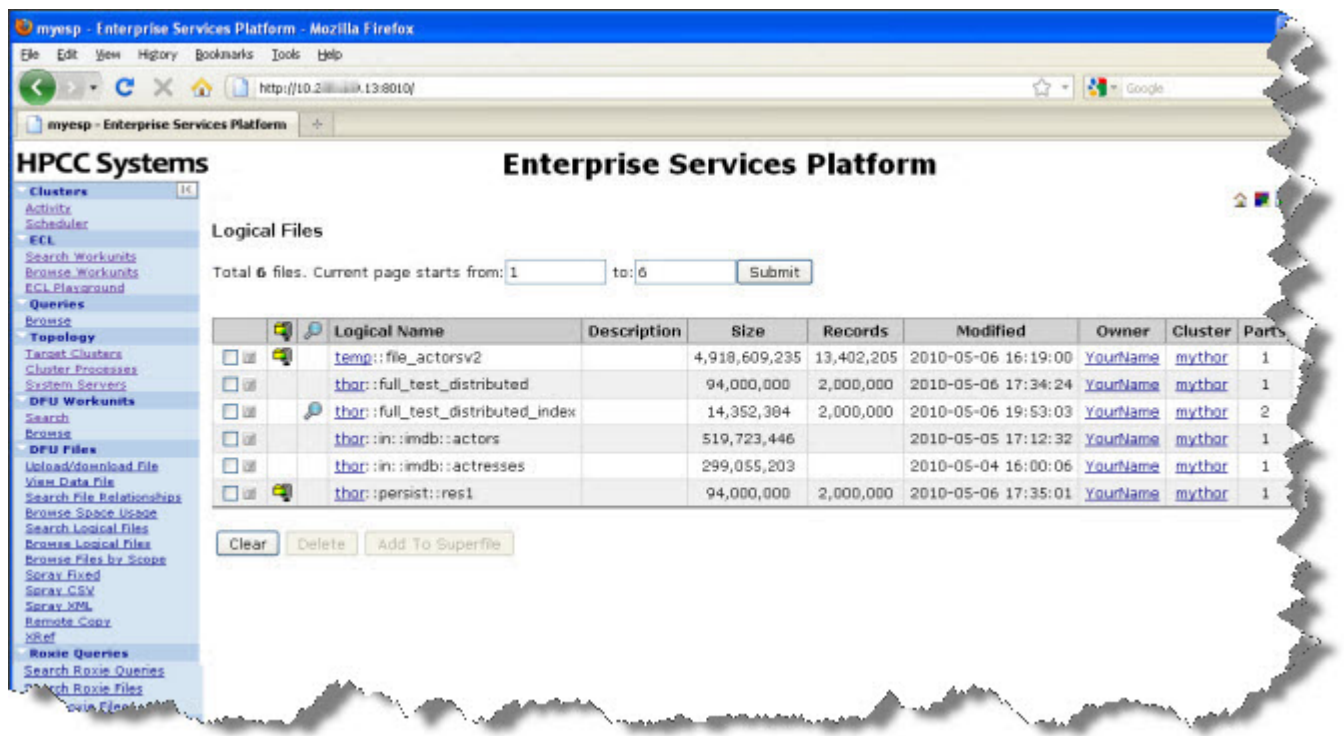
myesp - Enterprise Services Platform - Mozilla Firefox

File Edit View History Bookmarks Tools Help

http://10.2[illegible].13:8010/

Google

myesp - Enterprise Services Platform

HPCC Systems

Enterprise Services Platform

Clusters
Activity
Scheduler
ECL
Search Workunits
Browse Workunits
ECL Playground
Queries
Browse
Topology
Target Clusters
Cluster Processes
System Servers
DFU Workunits
Search
Browse
DFU Files
Upload/download File
View Data File
Search File Relationships
Browse Space Usage
Search Logical Files
Browse Logical Files
Browse Files by Scope
Spray Fixed
Spray CSV
Spray XML
Remote Copy
XRef
Roxie Queries
Search Roxie Queries
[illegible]ch Roxie Files
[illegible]

Logical Files

Total 6 files. Current page starts from: 1 to: 6 Submit

| | | | Logical Name | Description | Size | Records | Modified | Owner | Cluster | Parts |
|---|---|---|---|---|---|---|---|---|---|---|
| | | | temp::file_actorsv2 | | 4,918,609,235 | 13,402,205 | 2010-05-06 16:19:00 | YourName | mythor | 1 |
| | | | thor::full_test_distributed | | 94,000,000 | 2,000,000 | 2010-05-06 17:34:24 | YourName | mythor | 1 |
| | | | thor::full_test_distributed_index | | 14,352,384 | 2,000,000 | 2010-05-06 19:53:03 | YourName | mythor | 2 |
| | | | thor::in::imdb::actors | | 519,723,446 | | 2010-05-05 17:12:32 | YourName | mythor | 1 |
| | | | thor::in::imdb::actresses | | 299,055,203 | | 2010-05-04 16:00:06 | YourName | mythor | 1 |
| | | | thor::persist::res1 | | 94,000,000 | 2,000,000 | 2010-05-06 17:35:01 | YourName | mythor | 1 |

Clear Delete Add To Superfile